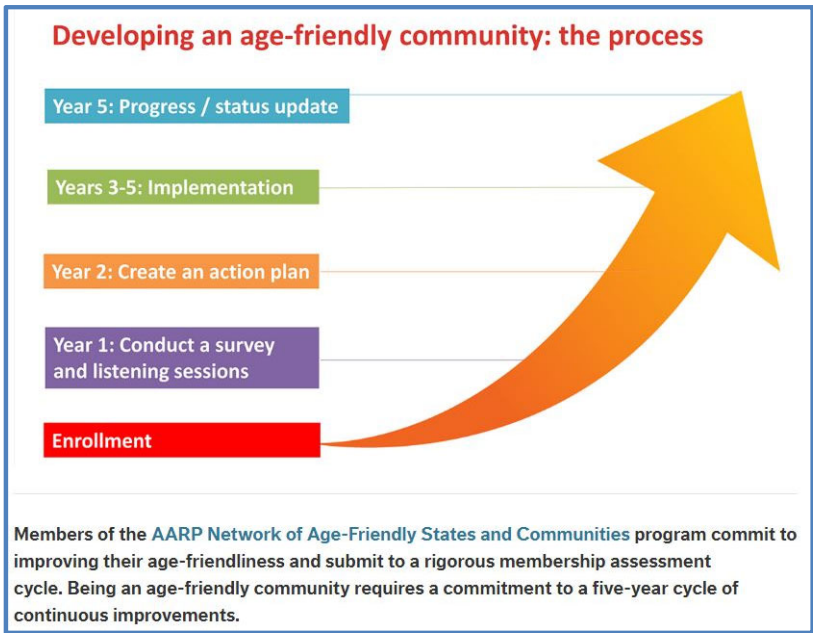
Developing an age-friendly community: the process

Year 5: Progress / status update

Years 3-5: Implementation

Year 2: Create an action plan

Year 1: Conduct a survey and listening sessions

Enrollment

Members of the AARP Network of Age-Friendly States and Communities program commit to improving their age-friendliness and submit to a rigorous membership assessment cycle. Being an age-friendly community requires a commitment to a five-year cycle of continuous improvements.